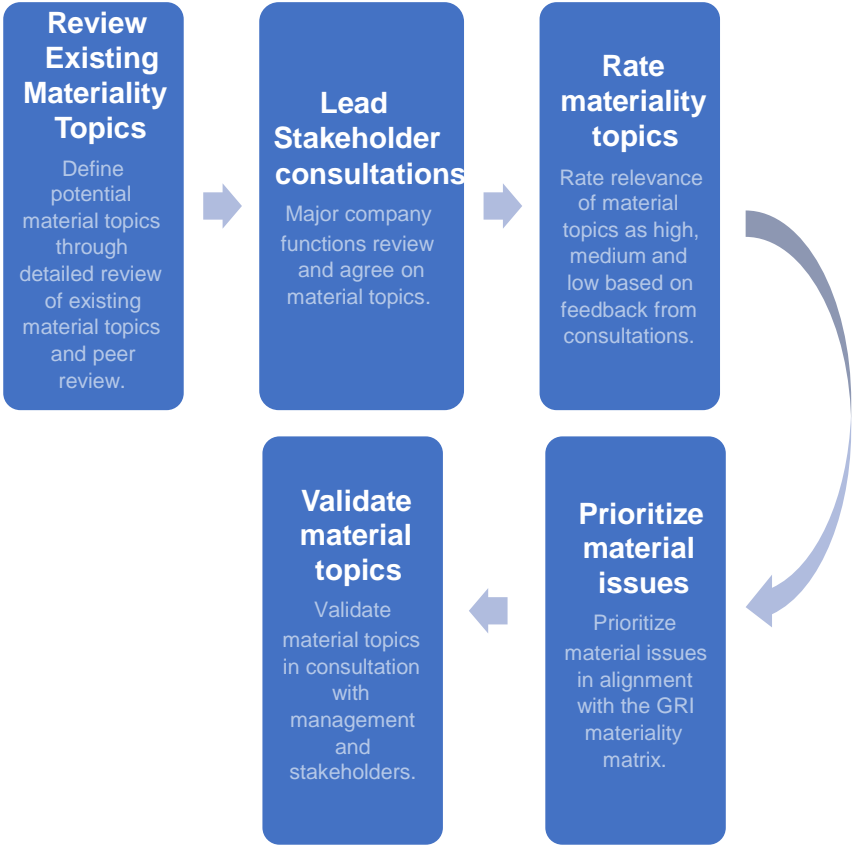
Review Existing Materiality Topics

Define potential material topics through detailed review of existing material topics and peer review.

Lead Stakeholder consultations

Major company functions review and agree on material topics.

Rate materiality topics

Rate relevance of material topics as high, medium and low based on feedback from consultations.

Prioritize material issues

Prioritize material issues in alignment with the GRI materiality matrix.

Validate material topics

Validate material topics in consultation with management and stakeholders.